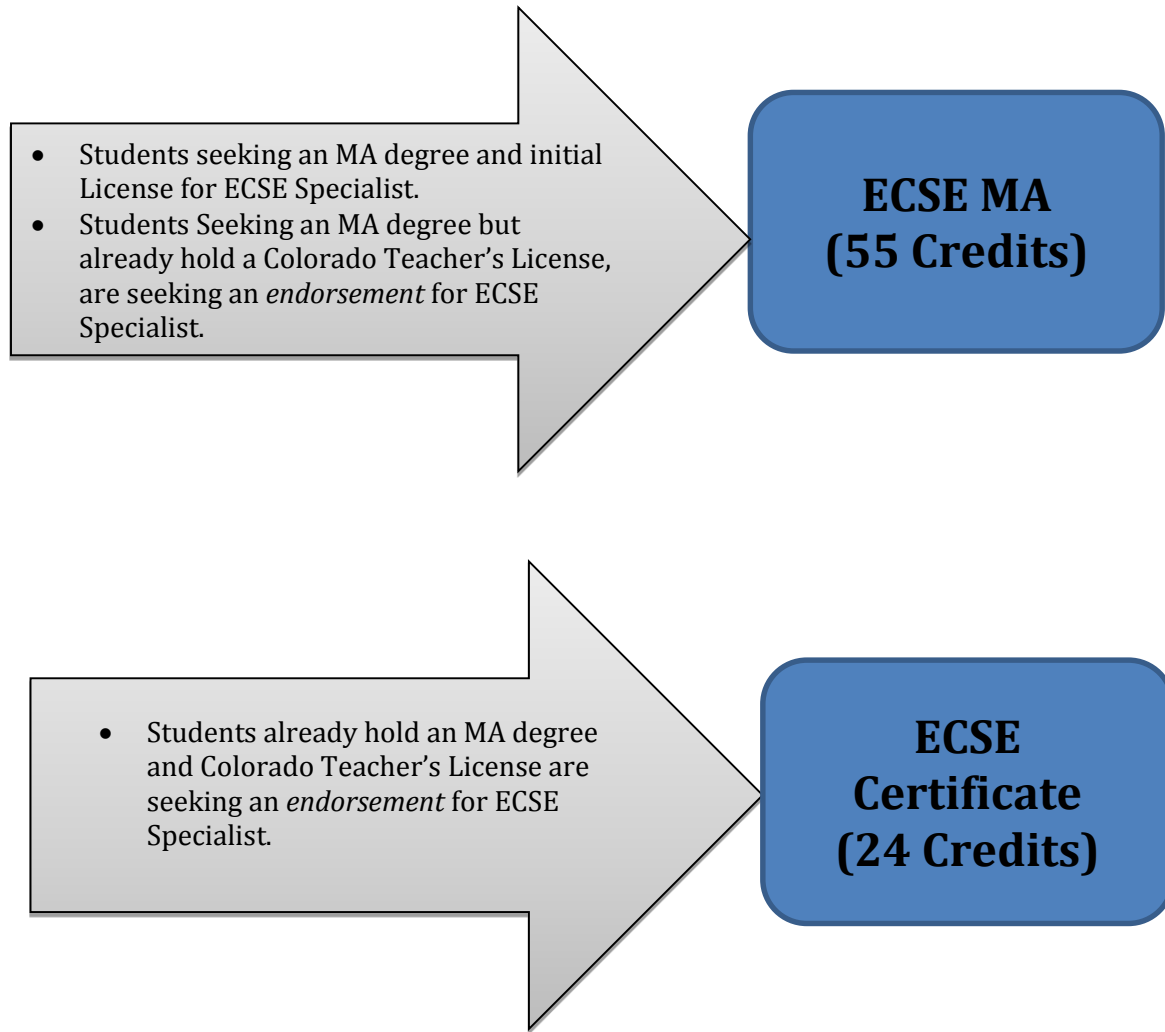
- Students seeking an MA degree and initial License for ECSE Specialist.
- Students Seeking an MA degree but already hold a Colorado Teacher's License, are seeking an *endorsement* for ECSE Specialist.

**ECSE MA (55 Credits)**

- Students already hold an MA degree and Colorado Teacher's License are seeking an *endorsement* for ECSE Specialist.

**ECSE Certificate (24 Credits)**